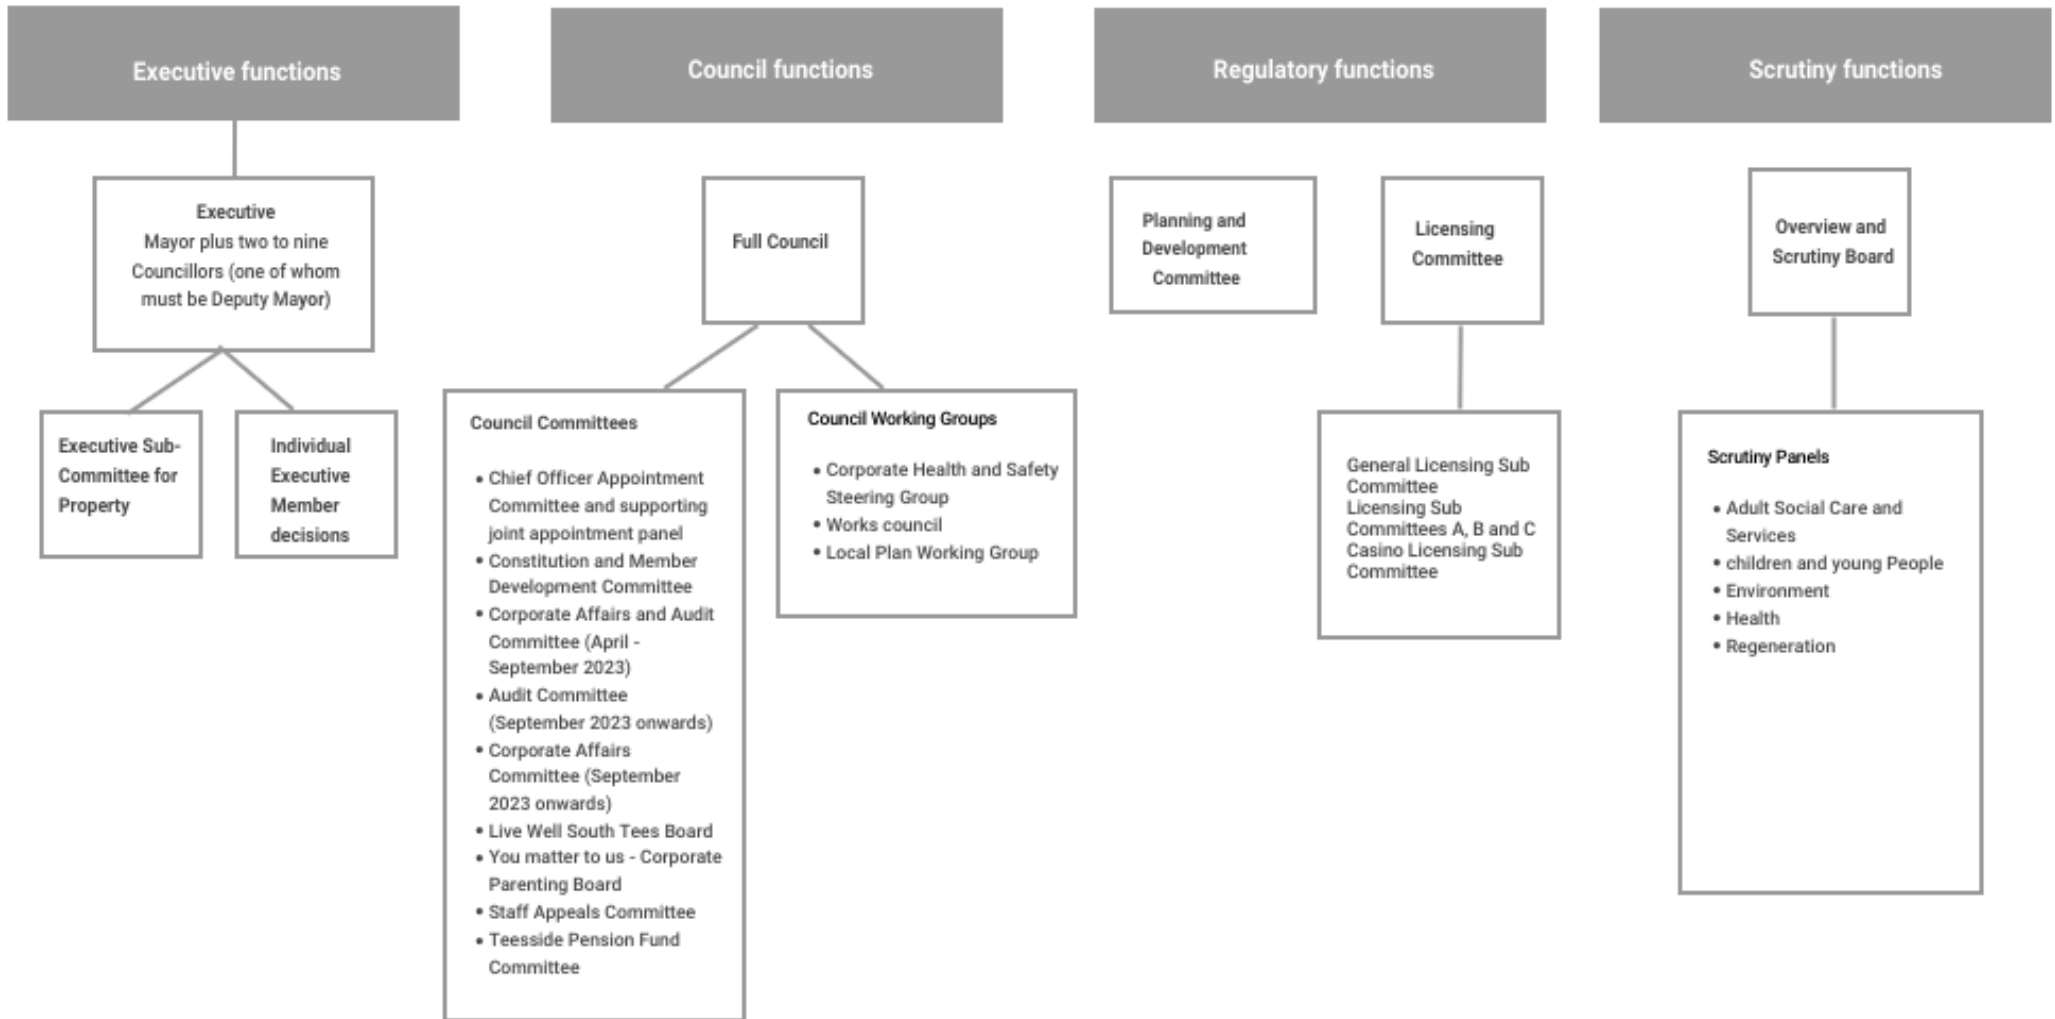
Executive functions

Executive
Mayor plus two to nine Councillors (one of whom must be Deputy Mayor)

Executive Sub-Committee for Property

Individual Executive Member decisions

Council functions

Full Council

Council Committees

- Chief Officer Appointment Committee and supporting joint appointment panel
- Constitution and Member Development Committee
- Corporate Affairs and Audit Committee (April - September 2023)
- Audit Committee (September 2023 onwards)
- Corporate Affairs Committee (September 2023 onwards)
- Live Well South Tees Board
- You matter to us - Corporate Parenting Board
- Staff Appeals Committee
- Teesside Pension Fund Committee

Council Working Groups

- Corporate Health and Safety Steering Group
- Works council
- Local Plan Working Group

Regulatory functions

Planning and Development Committee

Licensing Committee

General Licensing Sub Committee
Licensing Sub Committees A, B and C
Casino Licensing Sub Committee

Scrutiny functions

Overview and Scrutiny Board

Scrutiny Panels

- Adult Social Care and Services
- children and young People
- Environment
- Health
- Regeneration